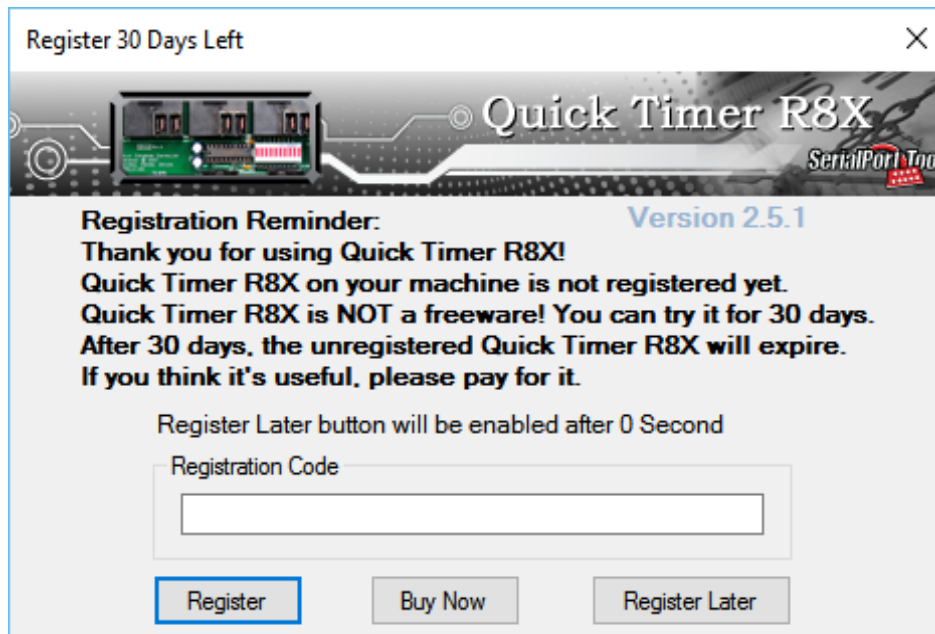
Register 30 Days Left

Quick Timer R8X

SerialPort Too

Registration Reminder:

Version 2.5.1

Thank you for using Quick Timer R8X!
Quick Timer R8X on your machine is not registered yet.
Quick Timer R8X is NOT a freeware! You can try it for 30 days.
After 30 days, the unregistered Quick Timer R8X will expire.
If you think it's useful, please pay for it.

Register Later button will be enabled after 0 Second

Registration Code

Register

Buy Now

Register Later